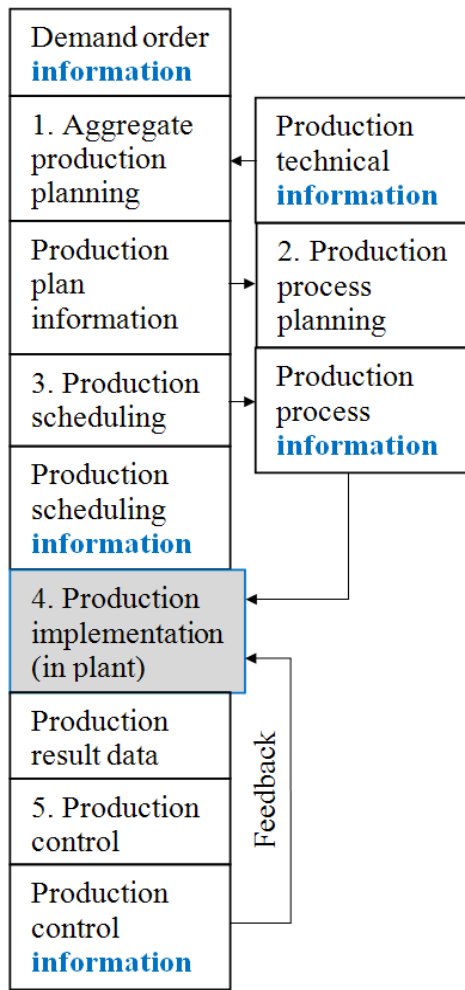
Demand order information

1. Aggregate production planning

Production technical information

Production plan information

2. Production process planning

3. Production scheduling

Production process information

Production scheduling information

4. Production implementation (in plant)

Production result data

5. Production control

Production control information

Feedback